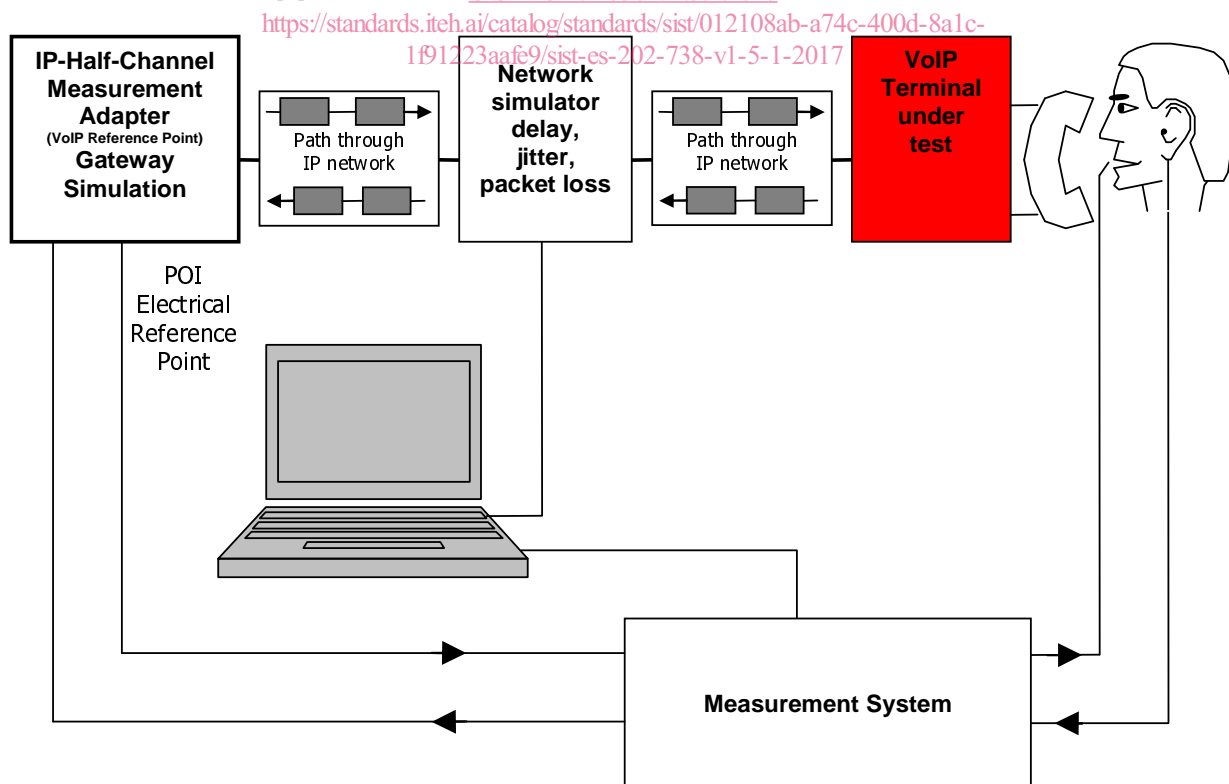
https://standards.iteh.ai/catalog/standards/sist/012108ab-a74c-400d-8a1c-1f91223aafe9/sist-es-202-738-v1-5-1-2017

IP-Half-Channel Measurement Adapter
(VoIP Reference Point)
Gateway Simulation

Path through IP network

Network simulator delay, jitter, packet loss

Path through IP network

VoIP Terminal under test

POI Electrical Reference Point

Measurement System